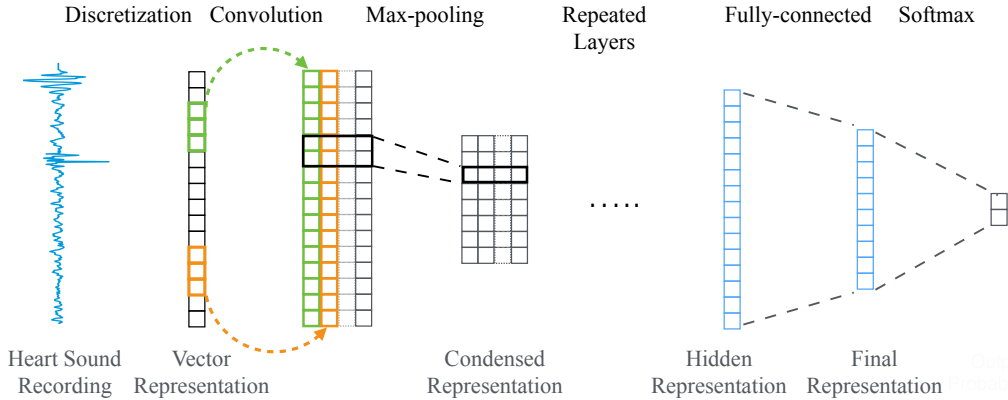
Discretization Convolution Max-pooling Repeated Layers Fully-connected Softmax

.....

Heart Sound Recording

Vector Representation

Condensed Representation

Hidden Representation

Final Representation

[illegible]